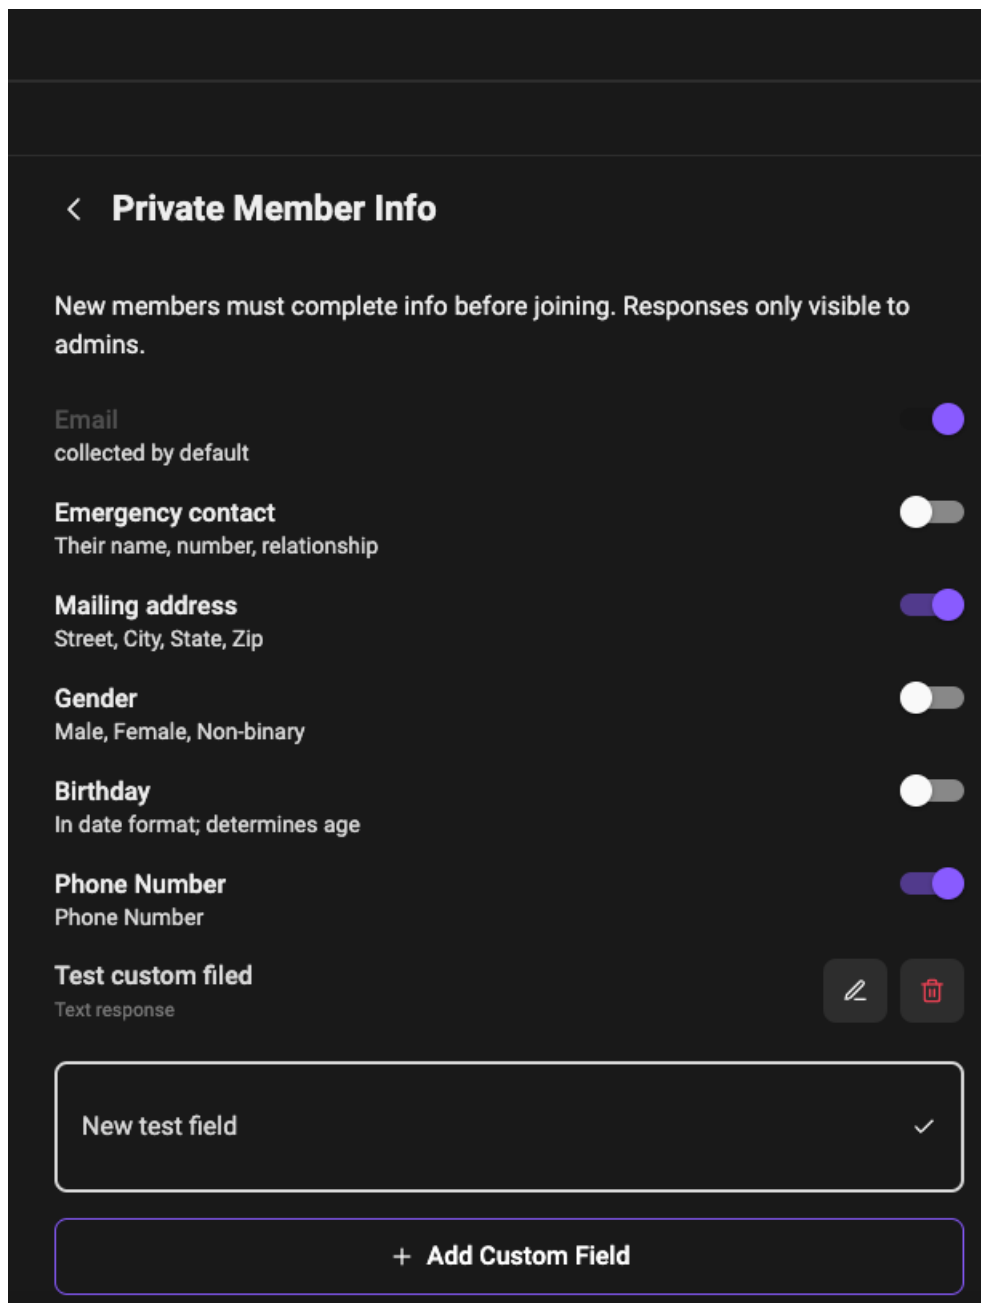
Private Member Info

New members must complete info before joining. Responses only visible to admins.

Email
collected by default

Emergency contact
Their name, number, relationship

Mailing address
Street, City, State, Zip

Gender
Male, Female, Non-binary

Birthday
In date format; determines age

Phone Number
Phone Number

Test custom filed
Text response

New test field

+ Add Custom Field